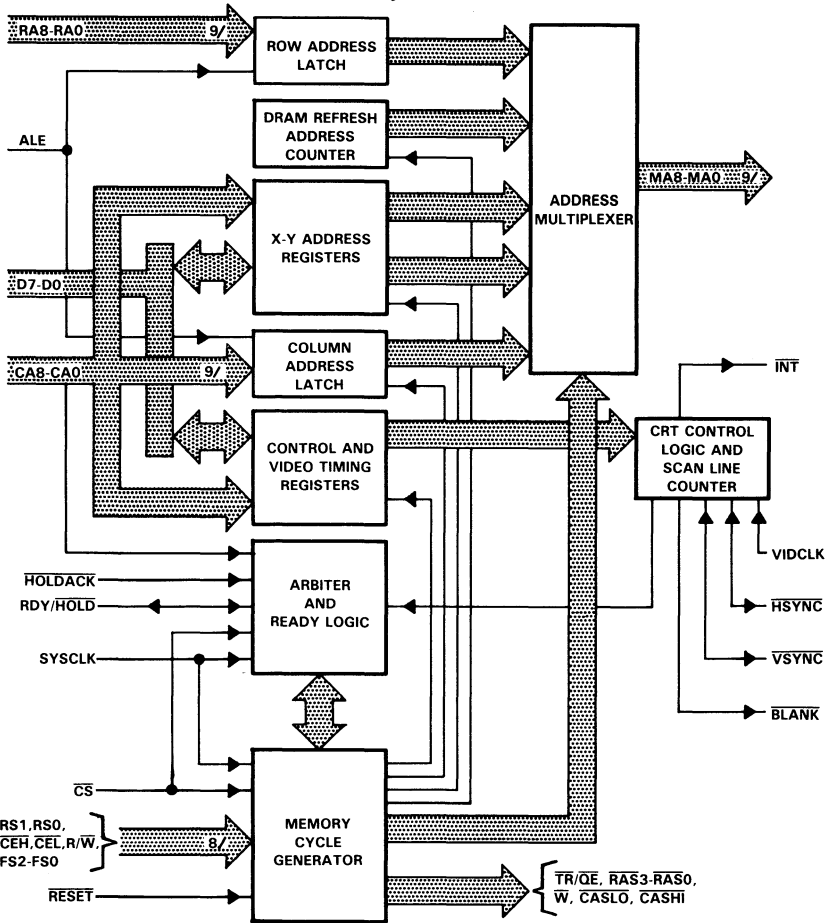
RA8-RA0
9/
ROW ADDRESS LATCH
DRAM REFRESH ADDRESS COUNTER
ALE
X-Y ADDRESS REGISTERS
ADDRESS MULTIPLEXER
MA8-MA0 9/
D7-D0
COLUMN ADDRESS LATCH
CA8-CA0
9/
CONTROL AND VIDEO TIMING REGISTERS
CRT CONTROL LOGIC AND SCAN LINE COUNTER
$\overline{INT}$
VIDCLK
$\overline{HOLDACK}$
RDY/$\overline{HOLD}$
ARBITER AND READY LOGIC
$\overline{HSYNC}$
SYSCLK
$\overline{VSYNC}$
$\overline{BLANK}$
$\overline{CS}$
RS1,RS0, $\overline{CEH}$,$\overline{CEL}$,R/$\overline{W}$, FS2-FS0
8/
MEMORY CYCLE GENERATOR
$\overline{RESET}$
$\overline{TR}$/$\overline{QE}$, $\overline{RAS3}$-$\overline{RAS0}$, $\overline{W}$, $\overline{CASLO}$, $\overline{CASHI}$